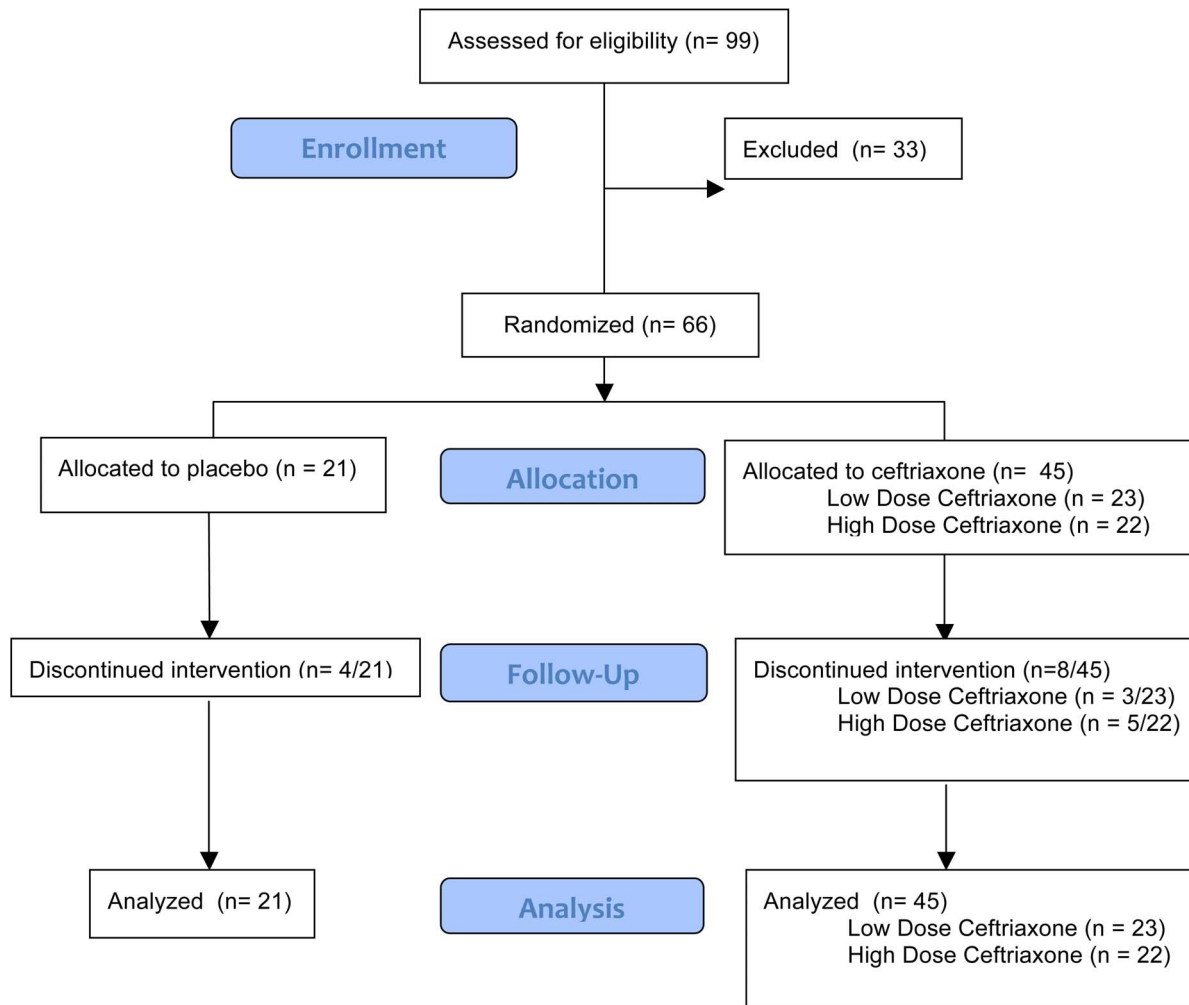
Assessed for eligibility (n= 99)

Enrollment

Excluded (n= 33)

Randomized (n= 66)

Allocated to placebo (n = 21)

Allocation

Allocated to ceftriaxone (n= 45)
Low Dose Ceftriaxone (n = 23)
High Dose Ceftriaxone (n = 22)

Discontinued intervention (n= 4/21)

Follow-Up

Discontinued intervention (n=8/45)
Low Dose Ceftriaxone (n = 3/23)
High Dose Ceftriaxone (n = 5/22)

Analyzed (n= 21)

Analysis

Analyzed (n= 45)
Low Dose Ceftriaxone (n = 23)
High Dose Ceftriaxone (n = 22)